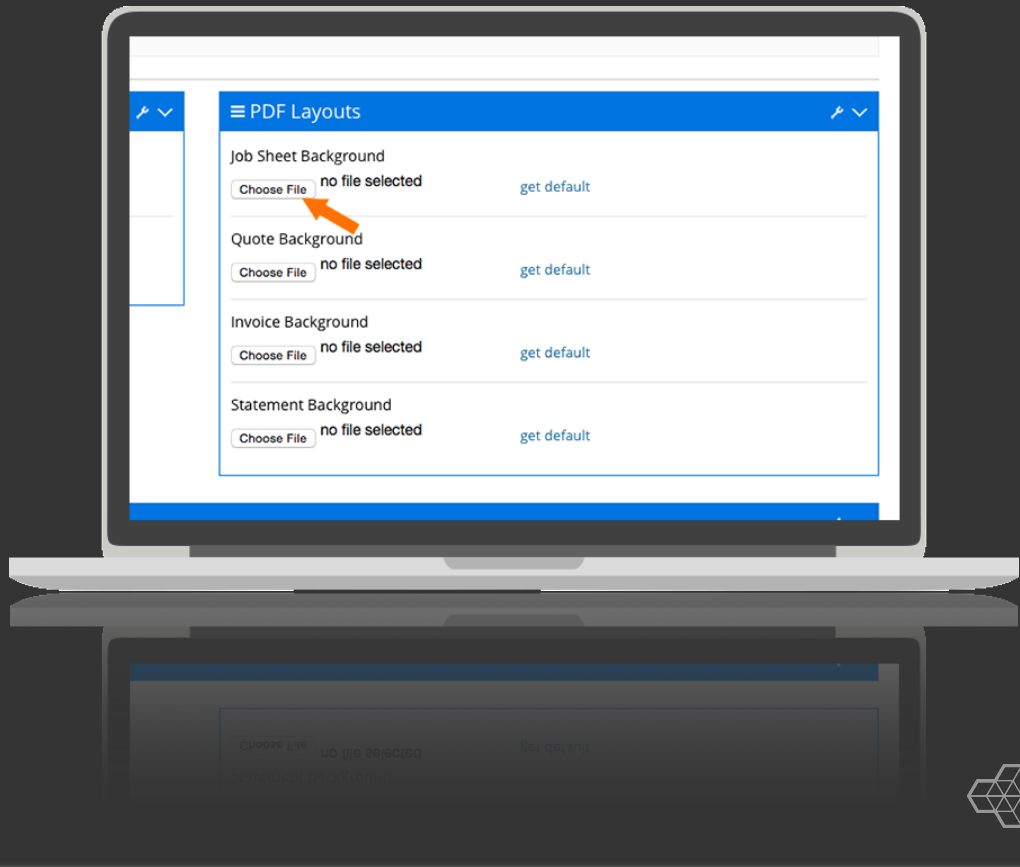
≡ PDF Layouts

Job Sheet Background
Choose File no file selected get default

Quote Background
Choose File no file selected get default

Invoice Background
Choose File no file selected get default

Statement Background
Choose File no file selected get default